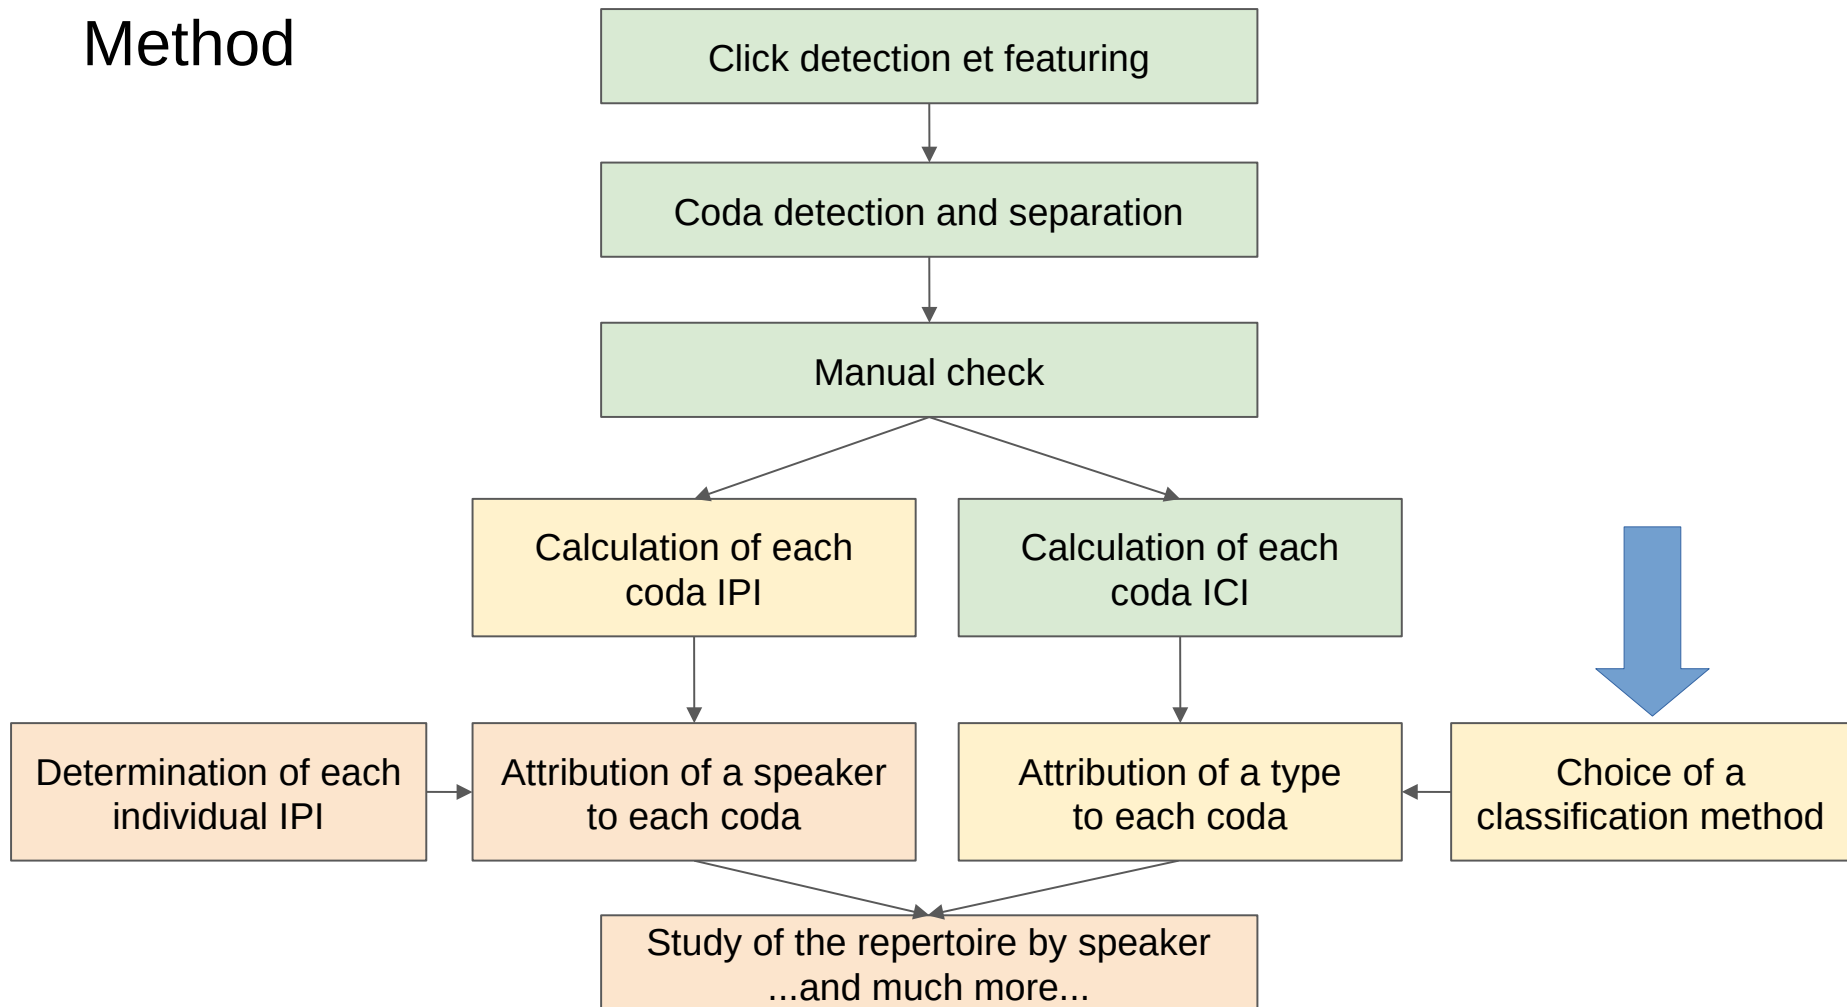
Method

Click detection et featuring

Coda detection and separation

Manual check

Calculation of each coda IPI

Calculation of each coda ICI

Determination of each individual IPI

Attribution of a speaker to each coda

Attribution of a type to each coda

Choice of a classification method

Study of the repertoire by speaker ...and much more...